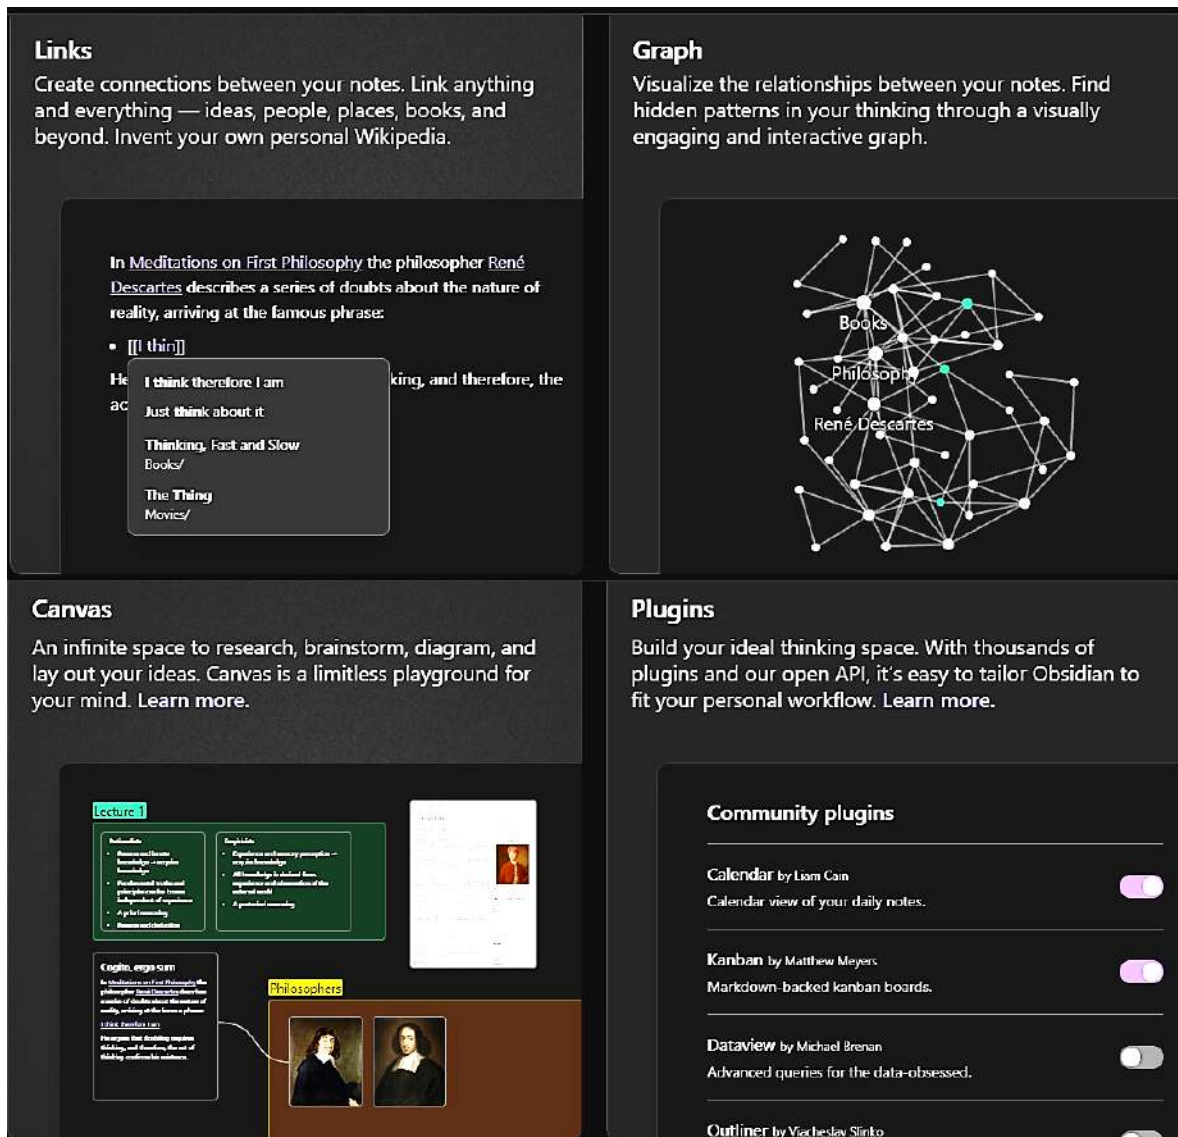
Links

Create connections between your notes. Link anything and everything — ideas, people, places, books, and beyond. Invent your own personal Wikipedia.

In Meditations on First Philosophy the philosopher René Descartes describes a series of doubts about the nature of reality, arriving at the famous phrase:

• [[I thin]]

He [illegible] king, and therefore, the ac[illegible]

I think therefore I am

Just think about it

Thinking, Fast and Slow
Books/

The Thing
Movies/

Graph

Visualize the relationships between your notes. Find hidden patterns in your thinking through a visually engaging and interactive graph.

Books

Philosophy

René Descartes

Canvas

An infinite space to research, brainstorm, diagram, and lay out your ideas. Canvas is a limitless playground for your mind. Learn more.

Lecture 1

Cogito, ergo sum

Philosophers

Plugins

Build your ideal thinking space. With thousands of plugins and our open API, it's easy to tailor Obsidian to fit your personal workflow. Learn more.

Community plugins

Calendar by Liam Cain
Calendar view of your daily notes.

Kanban by Matthew Meyers
Markdown-backed kanban boards.

Dataview by Michael Brenan
Advanced queries for the data-obsessed.

Outliner by Viacheslav Slinko